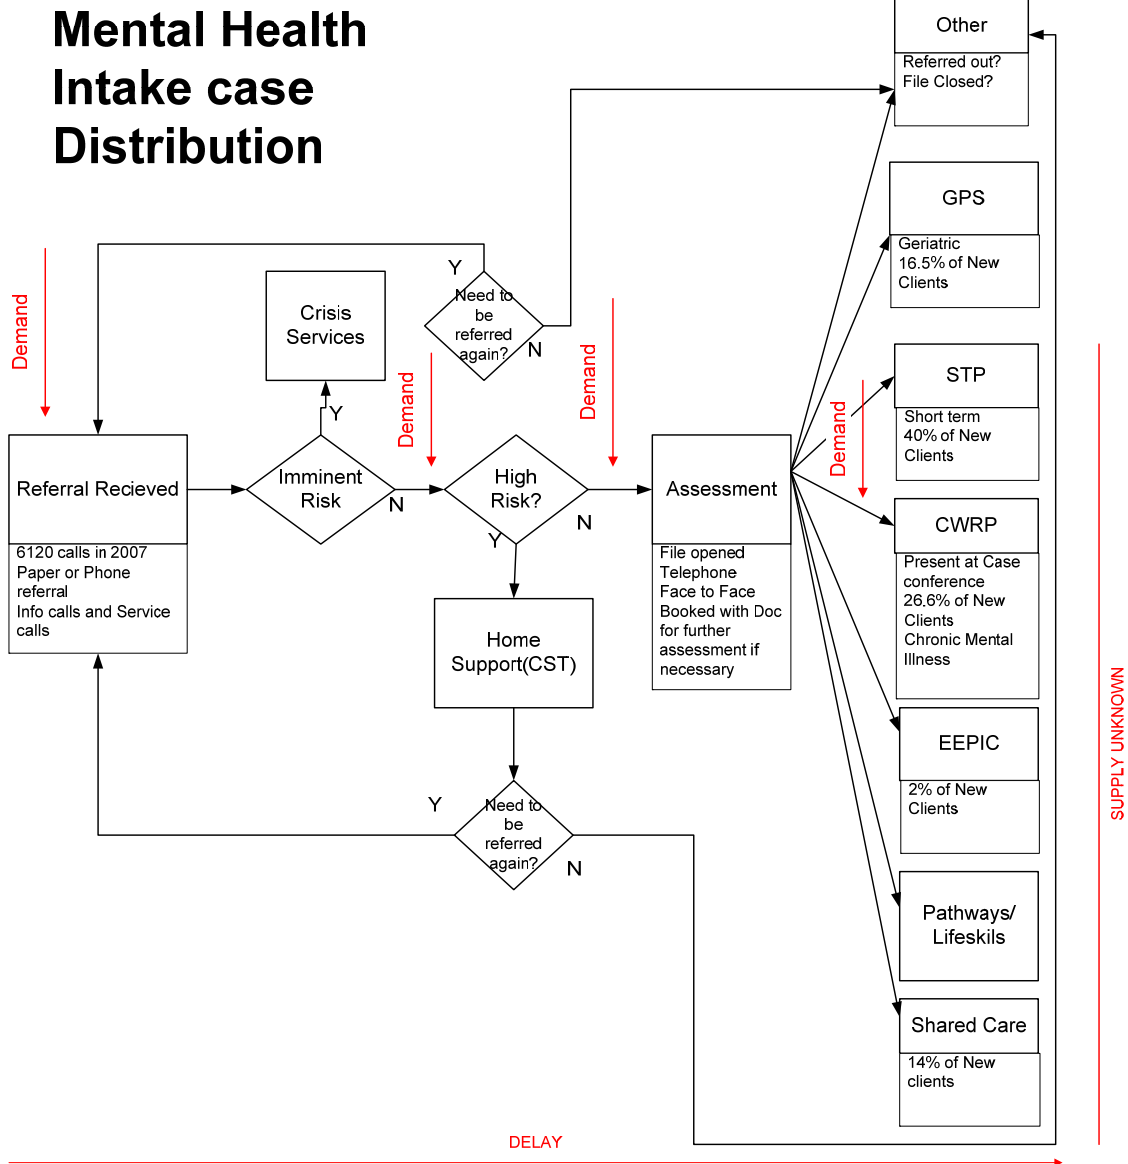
Mental Health Intake case Distribution

Demand

Referral Recieved

6120 calls in 2007
Paper or Phone referral
Info calls and Service calls

Crisis Services

Y

Imminent Risk

N

Y

Need to be referred again?

N

Demand

High Risk?

Y

N

Home Support(CST)

Y

Need to be referred again?

N

Demand

Assessment

File opened
Telephone
Face to Face
Booked with Doc for further assessment if necessary

Demand

Other

Referred out?
File Closed?

GPS

Geriatric
16.5% of New Clients

STP

Short term
40% of New Clients

CWRP

Present at Case conference
26.6% of New Clients
Chronic Mental Illness

EEPIC

2% of New Clients

Pathways/ Lifeskils

Shared Care

14% of New clients

SUPPLY UNKNOWN

DELAY